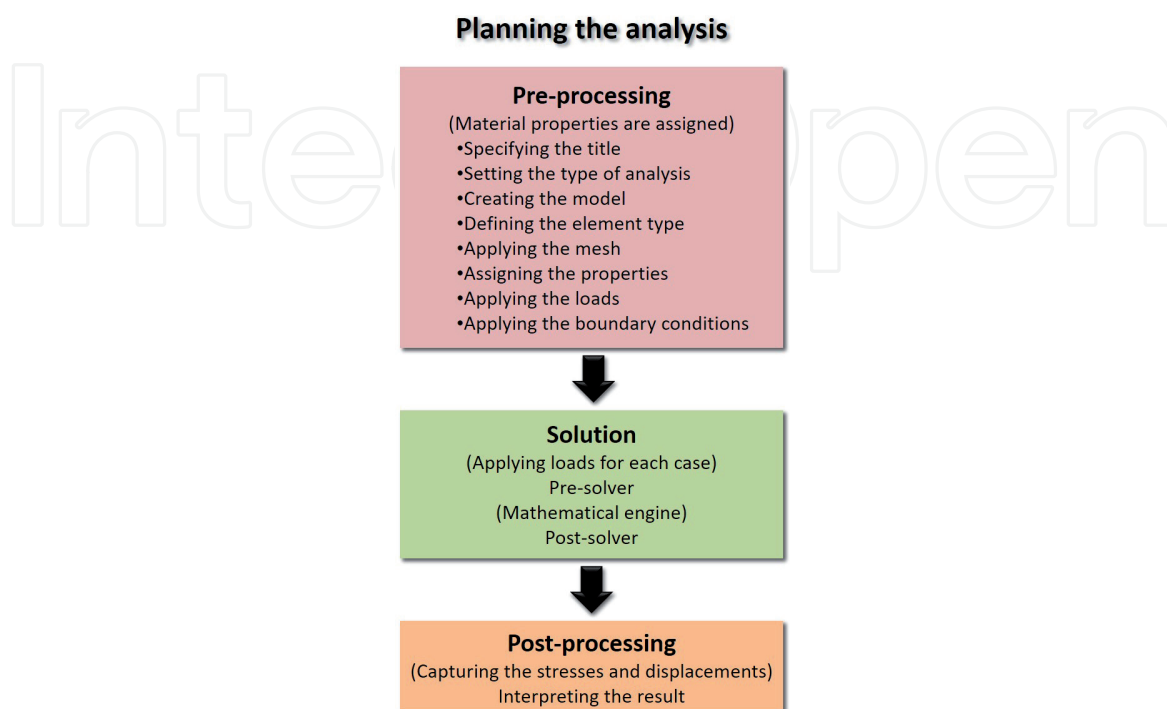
Planning the analysis

IntechOpen

Pre-processing
(Material properties are assigned)
•Specifying the title
•Setting the type of analysis
•Creating the model
•Defining the element type
•Applying the mesh
•Assigning the properties
•Applying the loads
•Applying the boundary conditions

Solution
(Applying loads for each case)
Pre-solver
(Mathematical engine)
Post-solver

Post-processing
(Capturing the stresses and displacements)
Interpreting the result